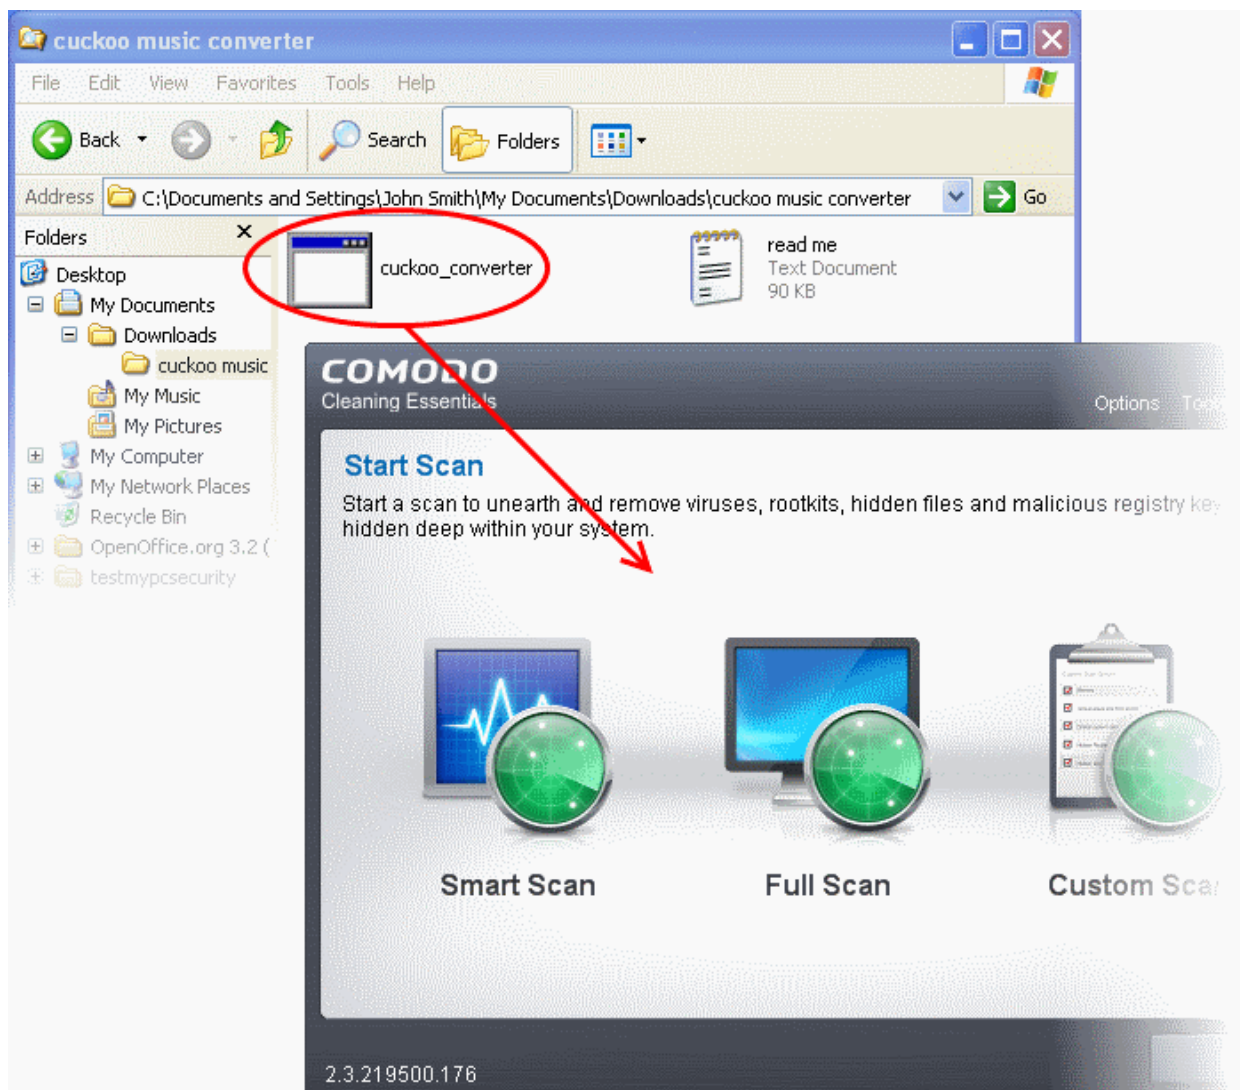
cuckoo music converter

File Edit View Favorites Tools Help

Back Search Folders

Address C:\Documents and Settings\John Smith\My Documents\Downloads\cuckoo music converter Go

Folders

Desktop
My Documents
Downloads
cuckoo music
My Music
My Pictures
My Computer
My Network Places
Recycle Bin
OpenOffice.org 3.2 (
testmypcsecurity

cuckoo_converter

read me
Text Document
90 KB

COMODO
Cleaning Essentials

Options To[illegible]

Start Scan

Start a scan to unearth and remove viruses, rootkits, hidden files and malicious registry ke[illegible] hidden deep within your system.

Smart Scan

Full Scan

Custom Sca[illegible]

2.3.219500.176